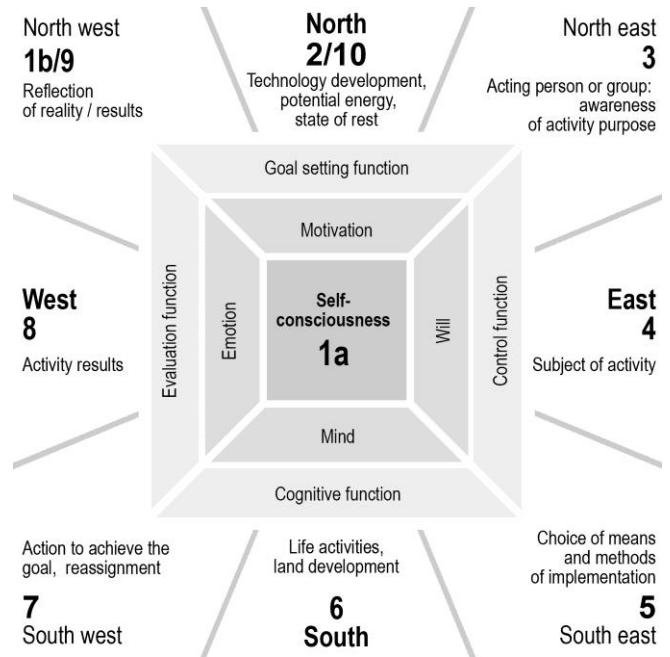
North west
1b/9
Reflection of reality / results

North
2/10
Technology development, potential energy, state of rest

North east
3
Acting person or group: awareness of activity purpose

Goal setting function

Motivation

Evaluation function

Emotion

Self-consciousness
1a

Will

Control function

West
8
Activity results

East
4
Subject of activity

Mind

Cognitive function

Action to achieve the goal, reassignment
7
South west

Life activities, land development
6
South

Choice of means and methods of implementation
5
South east